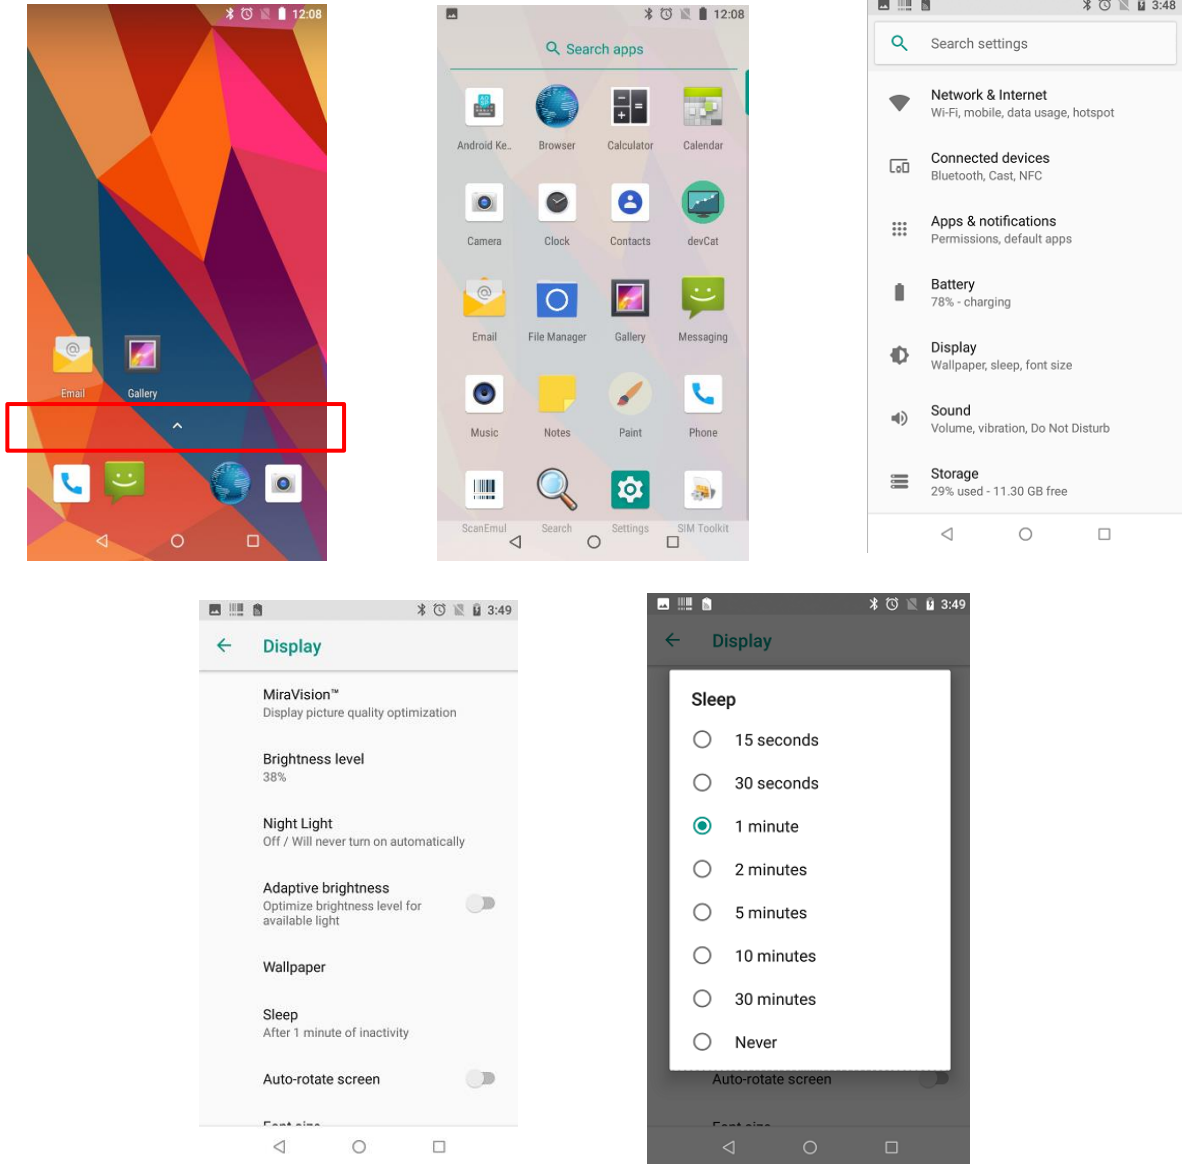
12:08

Email
Gallery

12:08

Search apps

Android Ke..
Browser
Calculator
Calendar
Camera
Clock
Contacts
devCat
Email
File Manager
Gallery
Messaging
Music
Notes
Paint
Phone
ScanEmul
Search
Settings
SIM Toolkit

3:48

Search settings

Network & Internet
Wi-Fi, mobile, data usage, hotspot

Connected devices
Bluetooth, Cast, NFC

Apps & notifications
Permissions, default apps

Battery
78% - charging

Display
Wallpaper, sleep, font size

Sound
Volume, vibration, Do Not Disturb

Storage
29% used - 11.30 GB free

3:49

Display

MiraVision™
Display picture quality optimization

Brightness level
38%

Night Light
Off / Will never turn on automatically

Adaptive brightness
Optimize brightness level for available light

Wallpaper

Sleep
After 1 minute of inactivity

Auto-rotate screen

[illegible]

3:49

Display

Sleep

15 seconds

30 seconds

1 minute

2 minutes

5 minutes

10 minutes

30 minutes

Never

Auto-rotate screen

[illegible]